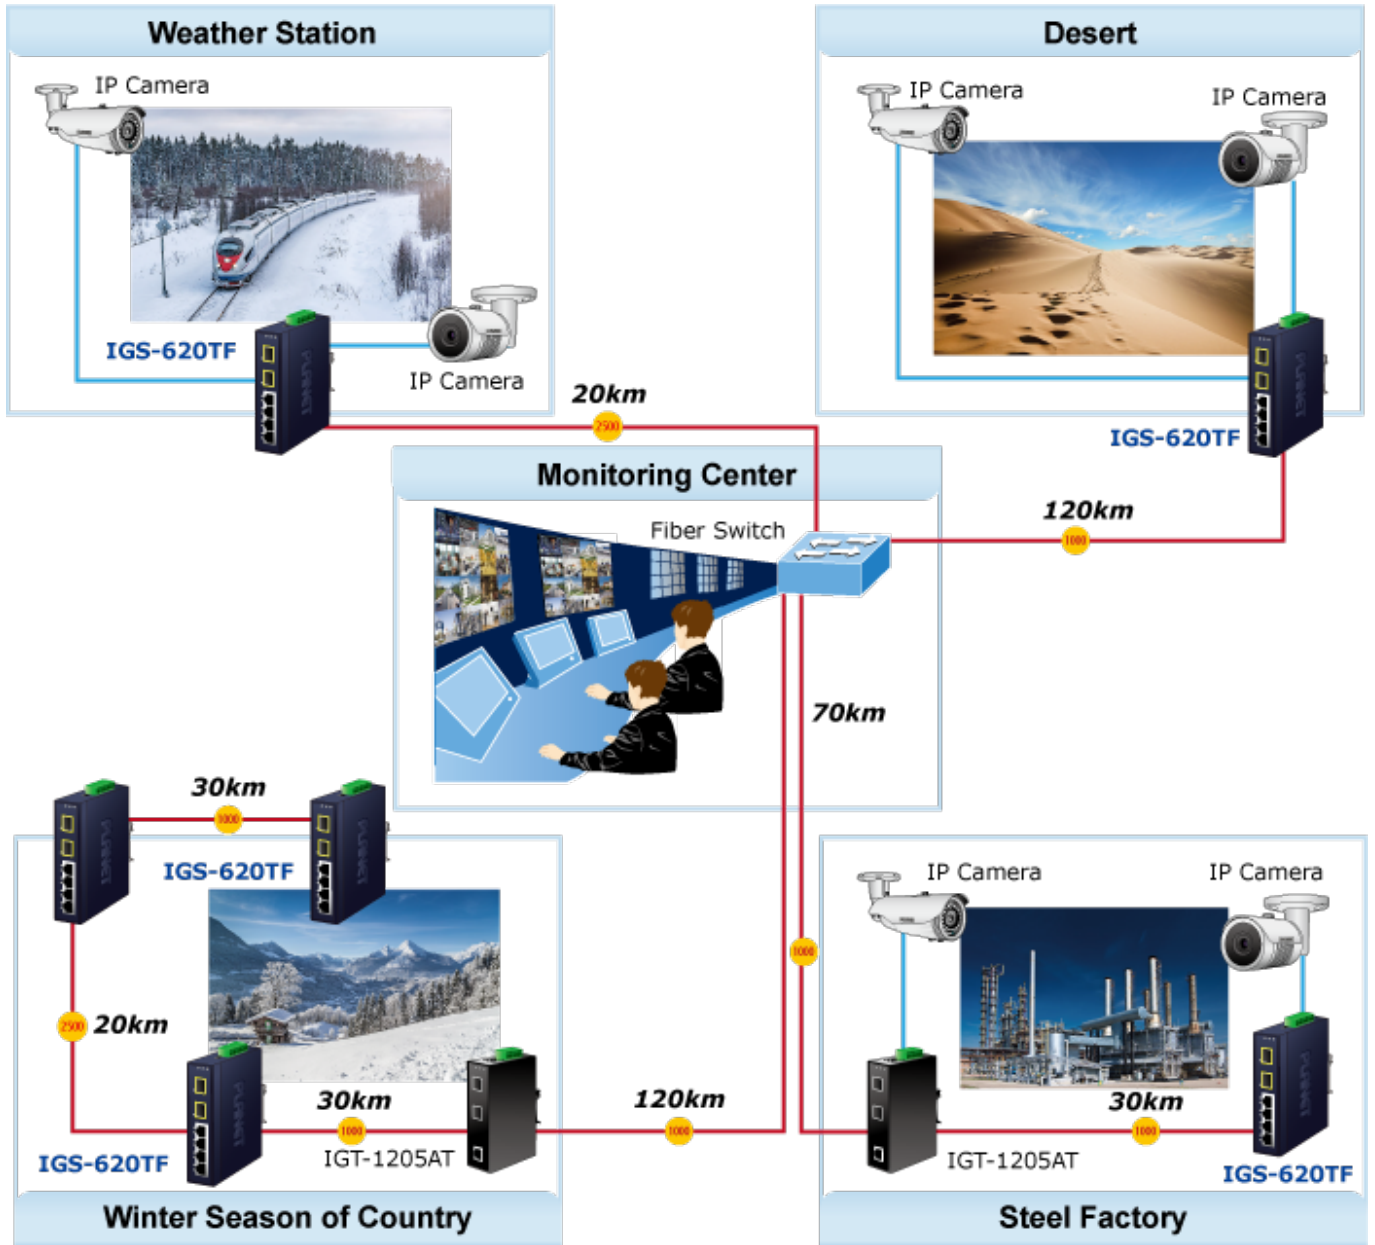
Weather Station

IP Camera

IGS-620TF

IP Camera

Desert

IP Camera

IP Camera

IGS-620TF

20km

2500

Monitoring Center

Fiber Switch

120km

1000

70km

30km

1000

IGS-620TF

2500

20km

1000

30km

IGS-620TF

IGT-1205AT

120km

1000

Winter Season of Country

IP Camera

IP Camera

30km

1000

IGT-1205AT

IGS-620TF

Steel Factory